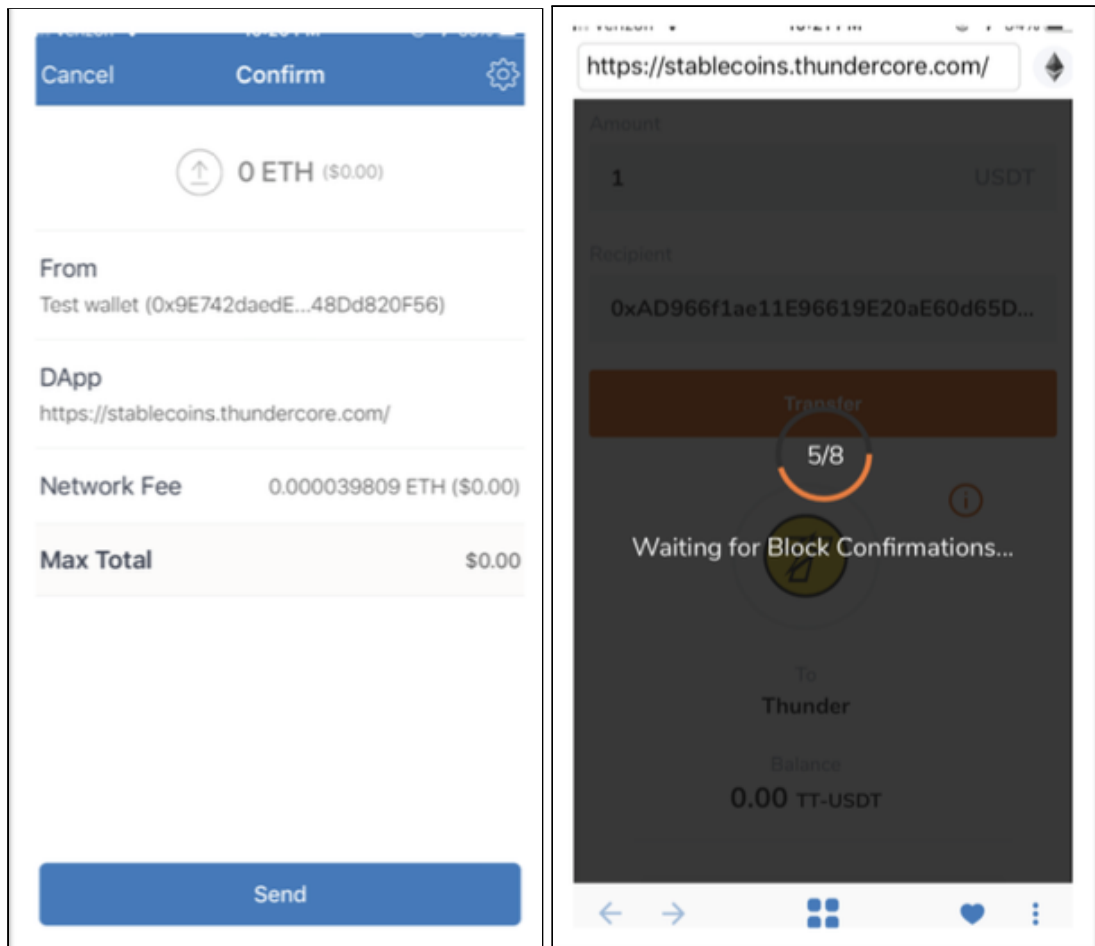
Cancel Confirm

0 ETH ($0.00)

From
Test wallet (0x9E742daedE...48Dd820F56)

DApp
https://stablecoins.thundercore.com/

Network Fee 0.000039809 ETH ($0.00)

Max Total $0.00

Send

https://stablecoins.thundercore.com/

Amount
1 USDT

Recipient
0xAD966f1ae11E96619E20aE60d65D...

Transfer

5/8

Waiting for Block Confirmations...

To
Thunder

Balance
0.00 TT-USDT